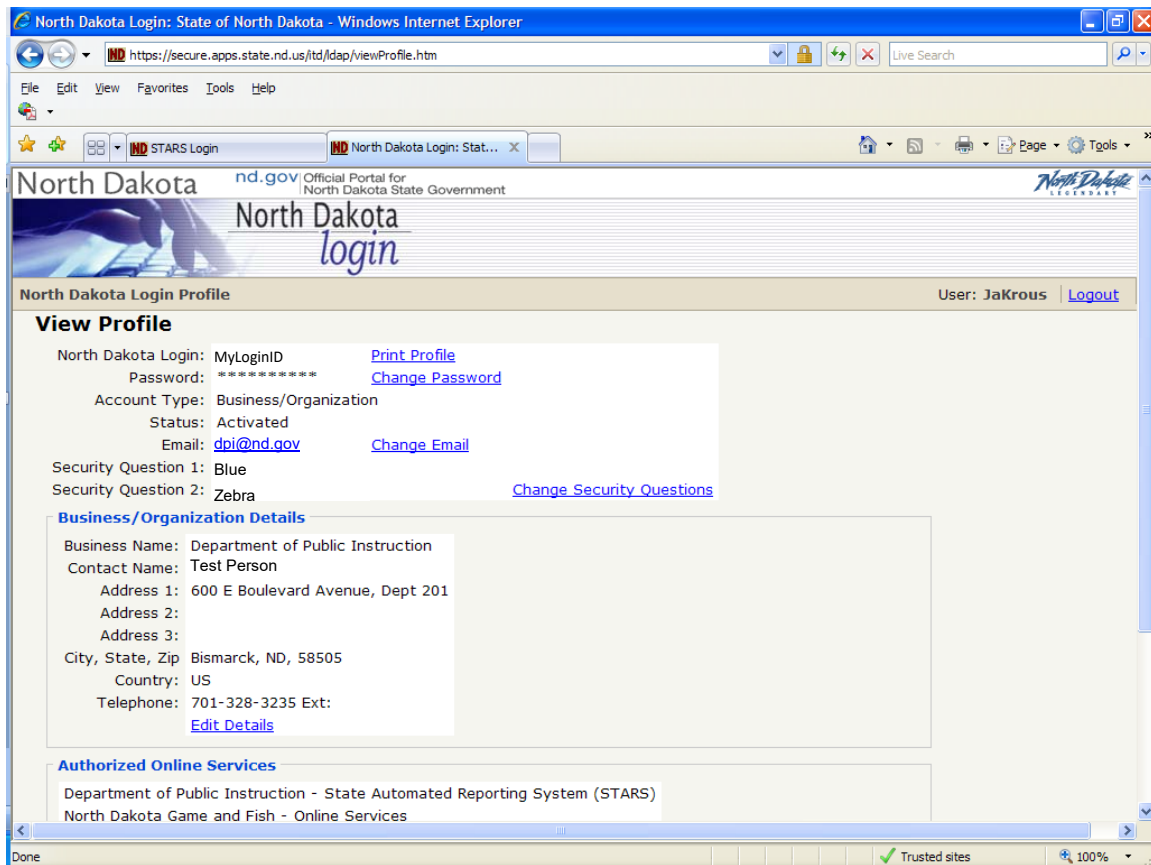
North Dakota Login: State of North Dakota - Windows Internet Explorer

https://secure.apps.state.nd.us/itd/ldap/viewProfile.htm

Live Search

File Edit View Favorites Tools Help

STARS Login

North Dakota Login: Stat...

Page Tools

North Dakota nd.gov Official Portal for North Dakota State Government

North Dakota Legendary

North Dakota login

North Dakota Login Profile

User: JaKrous | Logout

View Profile

| | | |
|---|---|---|
| North Dakota Login: | MyLoginID | Print Profile |
| Password: | ********** | Change Password |
| Account Type: | Business/Organization | |
| Status: | Activated | |
| Email: | dpi@nd.gov | Change Email |
| Security Question 1: | Blue | |
| Security Question 2: | Zebra | Change Security Questions |

Business/Organization Details

| | |
|---|---|
| Business Name: | Department of Public Instruction |
| Contact Name: | Test Person |
| Address 1: | 600 E Boulevard Avenue, Dept 201 |
| Address 2: | |
| Address 3: | |
| City, State, Zip | Bismarck, ND, 58505 |
| Country: | US |
| Telephone: | 701-328-3235 Ext: |
| | Edit Details |

Authorized Online Services

Department of Public Instruction - State Automated Reporting System (STARS)
North Dakota Game and Fish - Online Services

Done

Trusted sites

100%